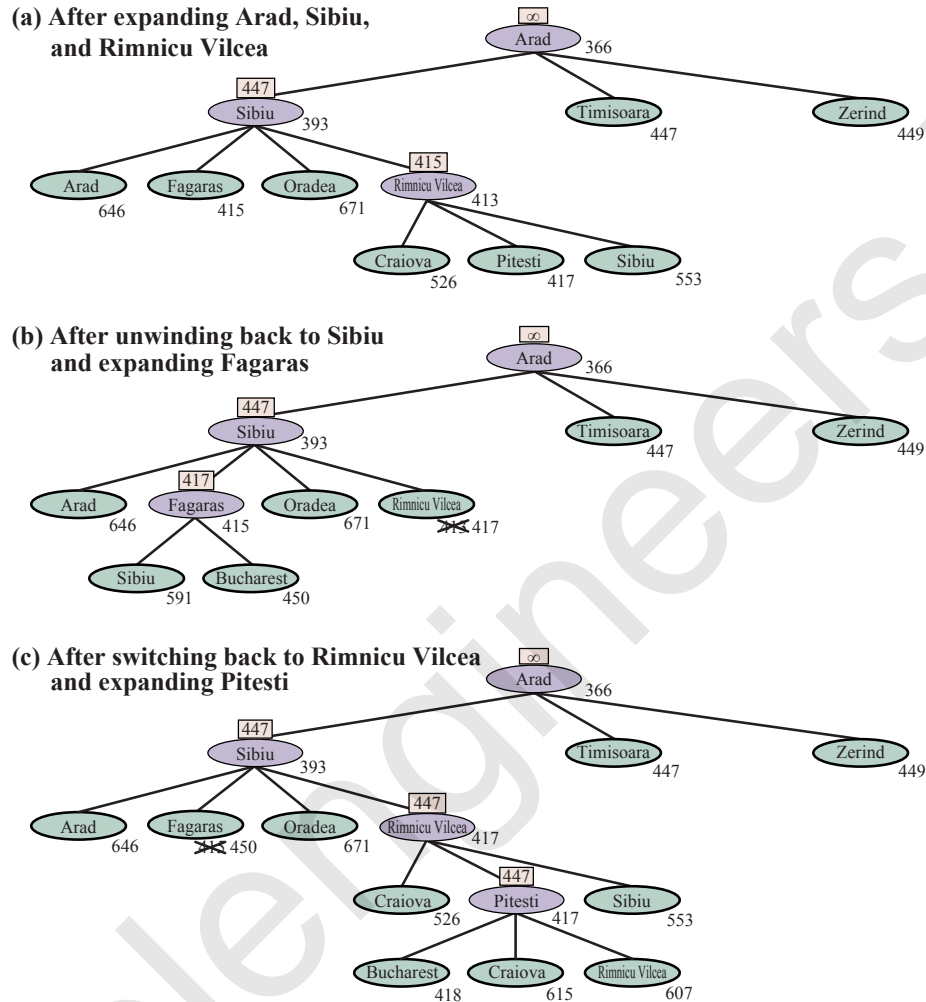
(a) After expanding Arad, Sibiu, and Rimnicu Vilcea

$\infty$
Arad 366

447
Sibiu 393

Timisoara 447

Zerind 449

Arad 646

Fagaras 415

Oradea 671

415
Rimnicu Vilcea 413

Craiova 526

Pitesti 417

Sibiu 553

(b) After unwinding back to Sibiu and expanding Fagaras

$\infty$
Arad 366

447
Sibiu 393

Timisoara 447

Zerind 449

Arad 646

417
Fagaras 415

Oradea 671

Rimnicu Vilcea ~~413~~ 417

Sibiu 591

Bucharest 450

(c) After switching back to Rimnicu Vilcea and expanding Pitesti

$\infty$
Arad 366

447
Sibiu 393

Timisoara 447

Zerind 449

Arad 646

Fagaras ~~415~~ 450

Oradea 671

447
Rimnicu Vilcea 417

Craiova 526

447
Pitesti 417

Sibiu 553

Bucharest 418

Craiova 615

Rimnicu Vilcea 607